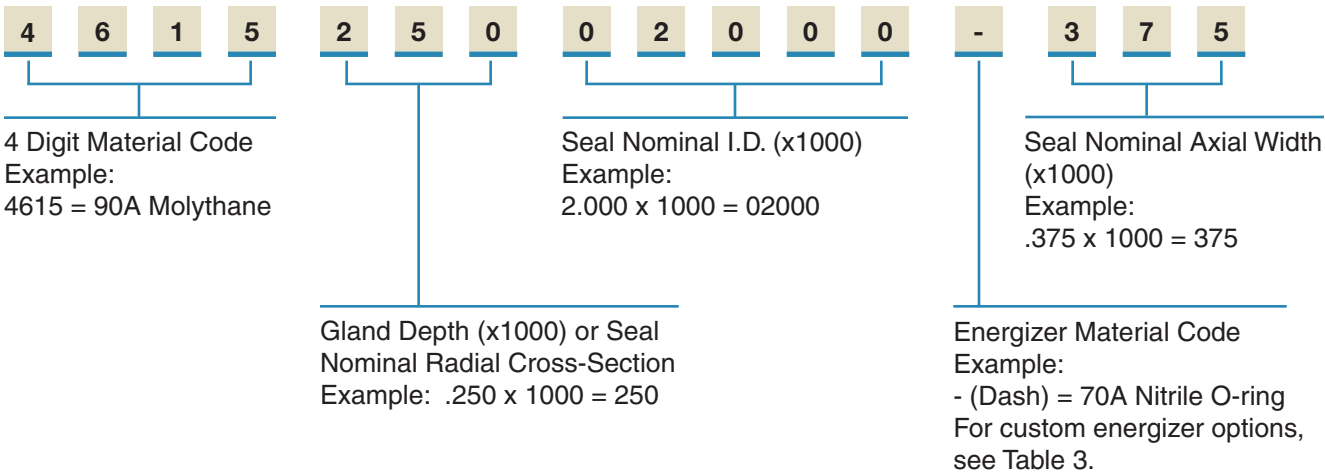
4 6 1 5 2 5 0 0 2 0 0 0 - 3 7 5

4 Digit Material Code
Example:
4615 = 90A Molythane

Seal Nominal I.D. (x1000)
Example:
2.000 x 1000 = 02000

Seal Nominal Axial Width (x1000)
Example:
.375 x 1000 = 375

Gland Depth (x1000) or Seal Nominal Radial Cross-Section
Example: .250 x 1000 = 250

Energizer Material Code
Example:
- (Dash) = 70A Nitrile O-ring
For custom energizer options, see Table 3.